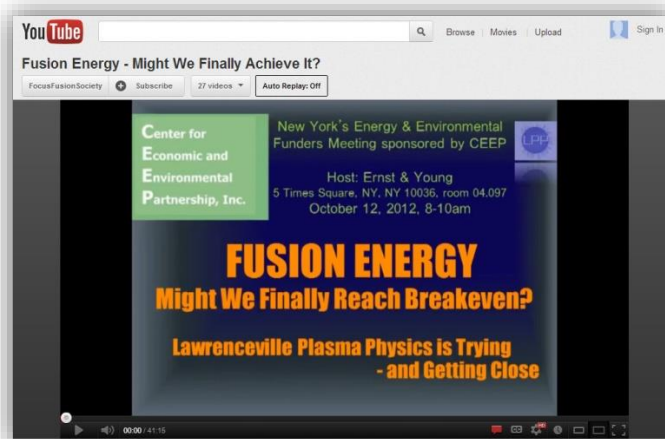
YouTube

Browse | Movies | Upload

Sign In

Fusion Energy - Might We Finally Achieve It?

FocusFusionSociety

Subscribe

27 videos

Auto Replay: Off

Center for Economic and Environmental Partnership, Inc.

New York's Energy & Environmental Funders Meeting sponsored by CEEP

Host: Ernst & Young
5 Times Square, NY, NY 10036, room 04.097
October 12, 2012, 8-10am

LPP

FUSION ENERGY
Might We Finally Reach Breakeven?

Lawrenceville Plasma Physics is Trying - and Getting Close

00:00 / 41:15